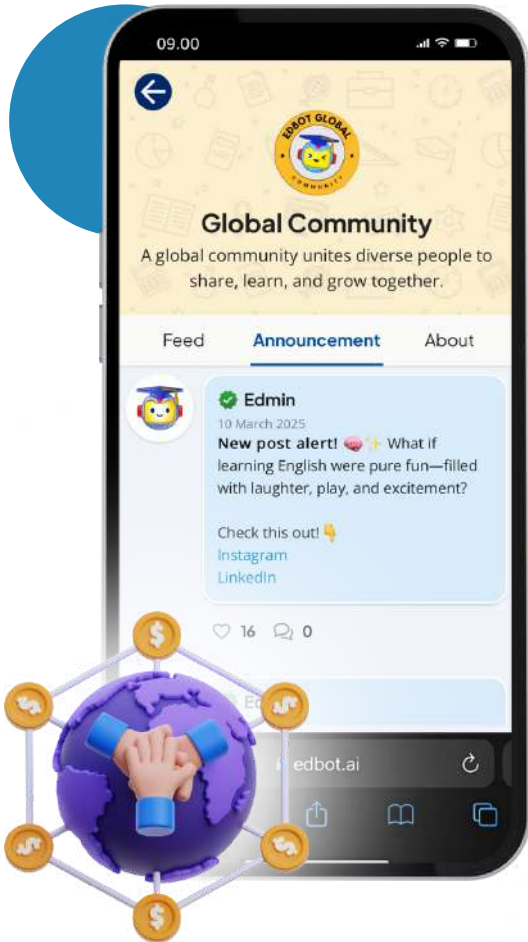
09.00

EDBOT GLOBAL
COMMUNITY

Global Community

A global community unites diverse people to share, learn, and grow together.

Feed Announcement About

Edmin
10 March 2025
New post alert! 🧠✨ What if learning English were pure fun—filled with laughter, play, and excitement?

Check this out!👇
Instagram
LinkedIn

♡ 16 0

Ed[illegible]

edbot.ai